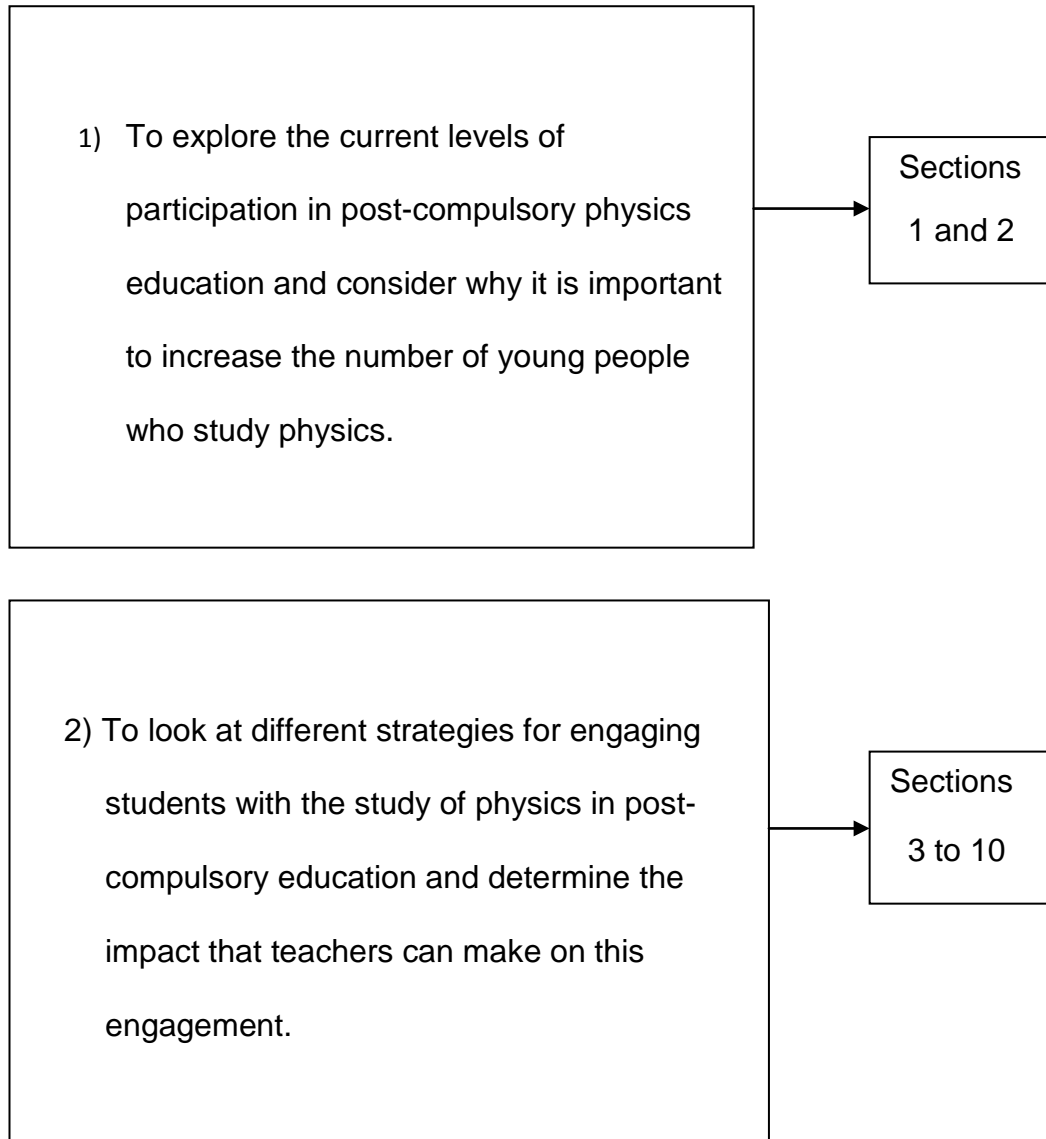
1) To explore the current levels of participation in post-compulsory physics education and consider why it is important to increase the number of young people who study physics.

Sections 1 and 2

2) To look at different strategies for engaging students with the study of physics in post-compulsory education and determine the impact that teachers can make on this engagement.

Sections 3 to 10